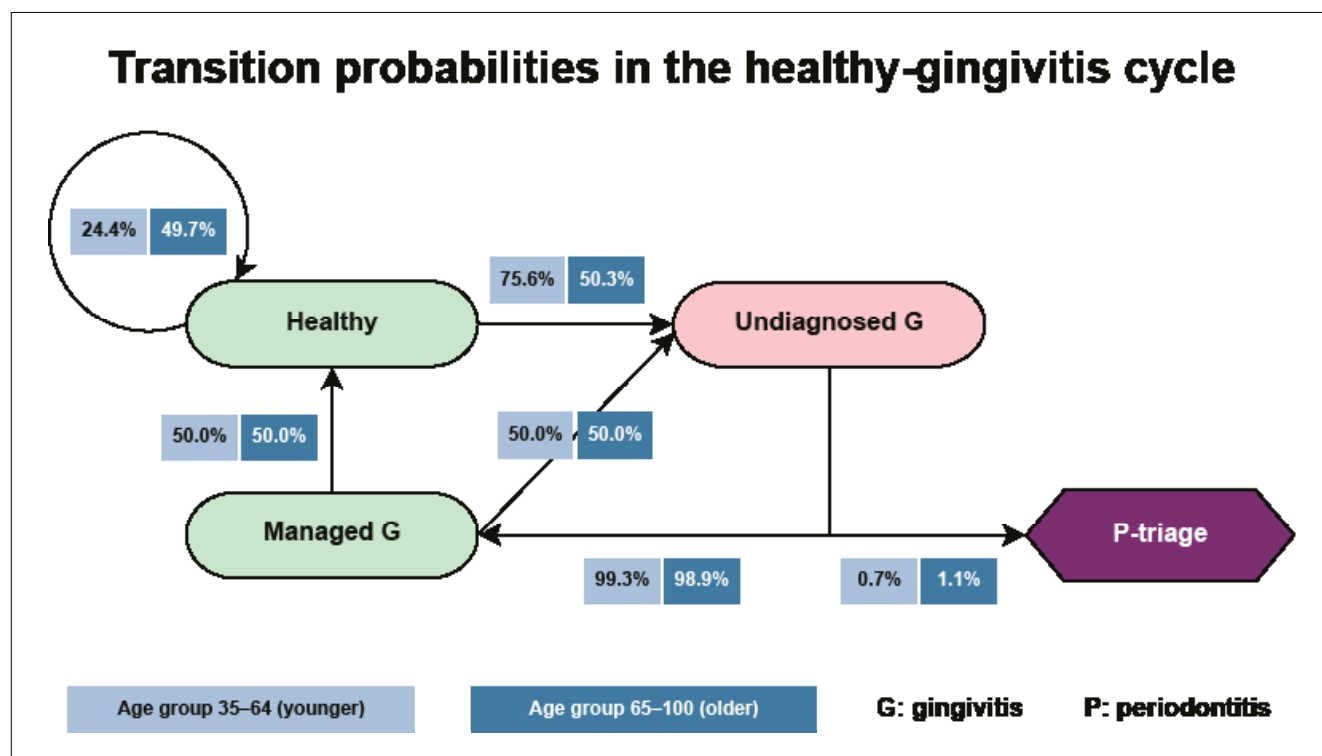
Transition probabilities in the healthy-gingivitis cycle

24.4% 49.7%

75.6% 50.3%

Healthy

Undiagnosed G

50.0% 50.0%

50.0% 50.0%

Managed G

P-triage

99.3% 98.9%

0.7% 1.1%

Age group 35–64 (younger)

Age group 65–100 (older)

G: gingivitis

P: periodontitis